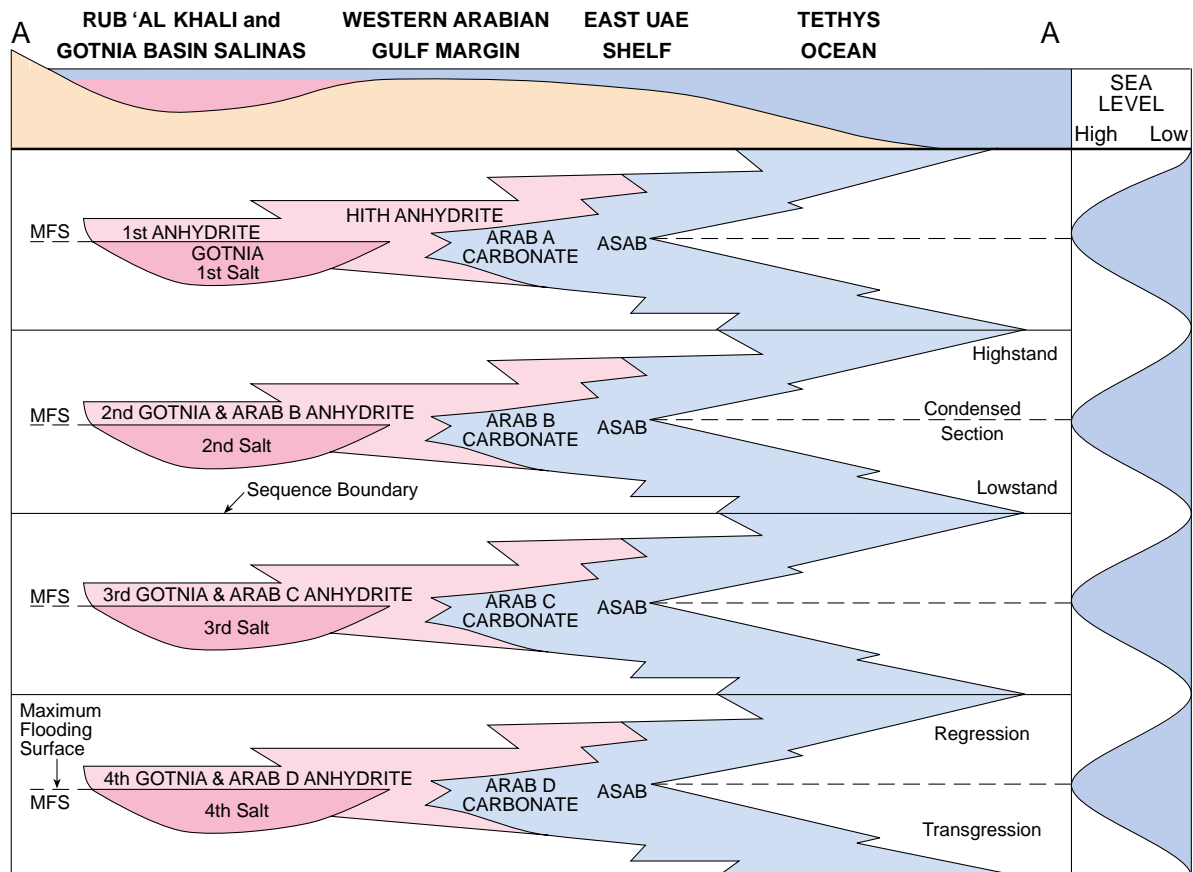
A

RUB 'AL KHALI and GOTNIA BASIN SALINAS

WESTERN ARABIAN GULF MARGIN

EAST UAE SHELF

TETHYS OCEAN

A

SEA LEVEL

High Low

HITH ANHYDRITE

MFS

1st ANHYDRITE

GOTNIA 1st Salt

ARAB A CARBONATE

ASAB

Highstand

MFS

2nd GOTNIA & ARAB B ANHYDRITE

2nd Salt

ARAB B CARBONATE

ASAB

Condensed Section

Sequence Boundary

Lowstand

MFS

3rd GOTNIA & ARAB C ANHYDRITE

3rd Salt

ARAB C CARBONATE

ASAB

Maximum Flooding Surface

Regression

MFS

4th GOTNIA & ARAB D ANHYDRITE

4th Salt

ARAB D CARBONATE

ASAB

Transgression